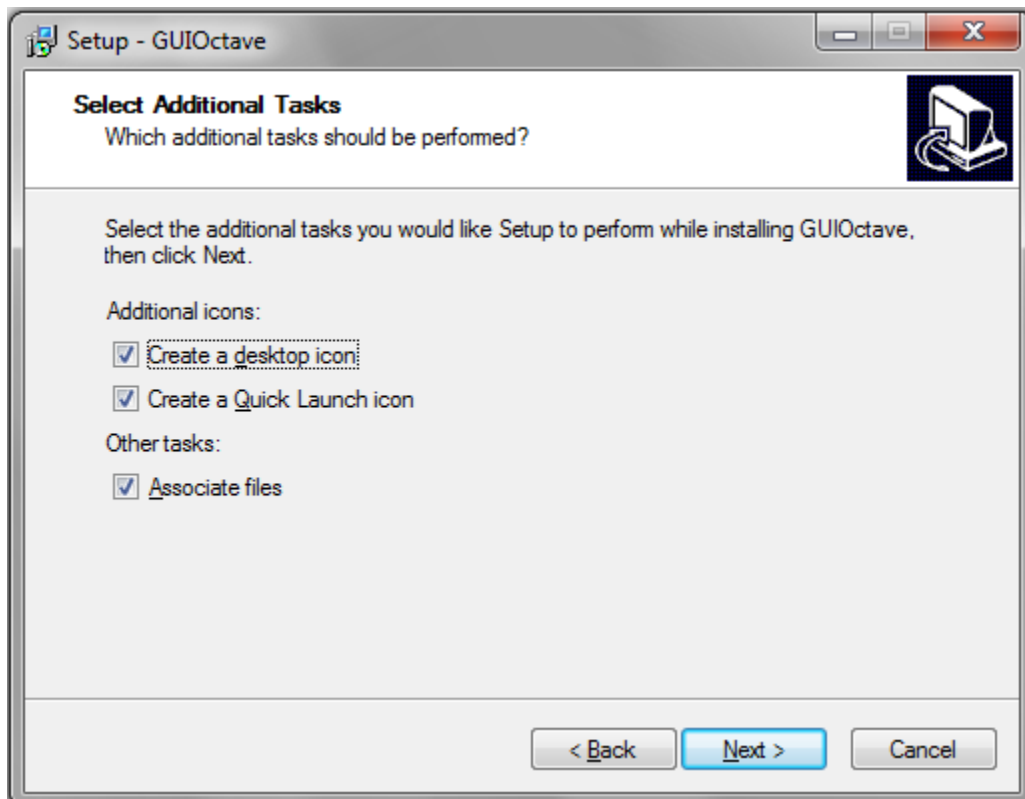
Setup - GUIOctave

Select Additional Tasks
Which additional tasks should be performed?

Select the additional tasks you would like Setup to perform while installing GUIOctave, then click Next.

Additional icons:

☑ Create a desktop icon

☑ Create a Quick Launch icon

Other tasks:

☑ Associate files

< Back
Next >
Cancel